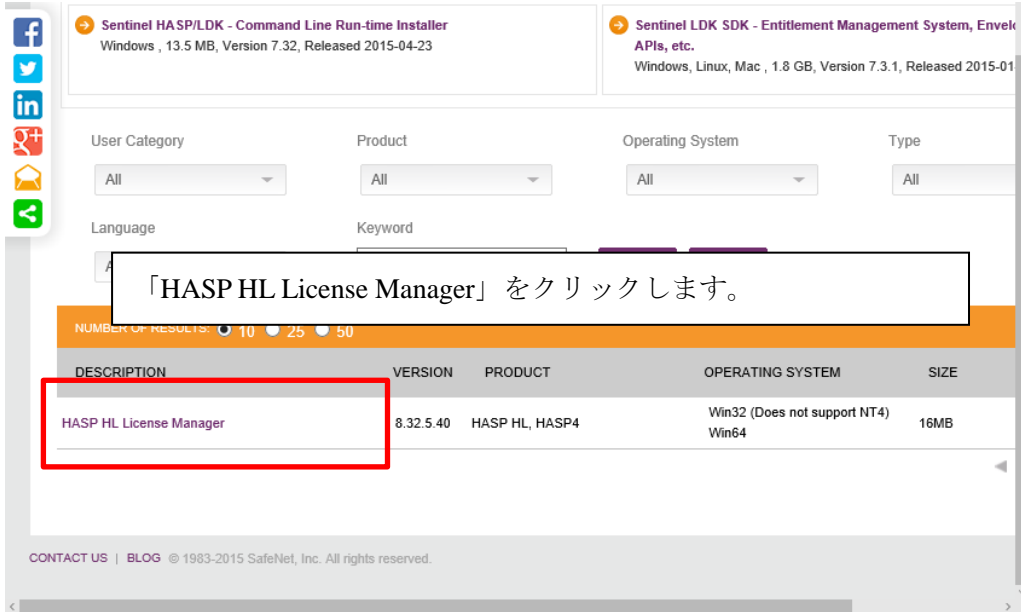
Sentinel HASP/LDK - Command Line Run-time Installer
Windows , 13.5 MB, Version 7.32, Released 2015-04-23

Sentinel LDK SDK - Entitlement Management System, Envel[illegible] APIs, etc.
Windows, Linux, Mac , 1.8 GB, Version 7.3.1, Released 2015-01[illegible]

User Category
All
Product
All
Operating System
All
Type
All
Language
Keyword

「HASP HL License Manager」をクリックします。

NUMBER OF RESULTS: 10 25 50

| DESCRIPTION | VERSION | PRODUCT | OPERATING SYSTEM | SIZE |
|---|---|---|---|---|
| HASP HL License Manager | 8.32.5.40 | HASP HL, HASP4 | Win32 (Does not support NT4) Win64 | 16MB |

CONTACT US | BLOG © 1983-2015 SafeNet, Inc. All rights reserved.